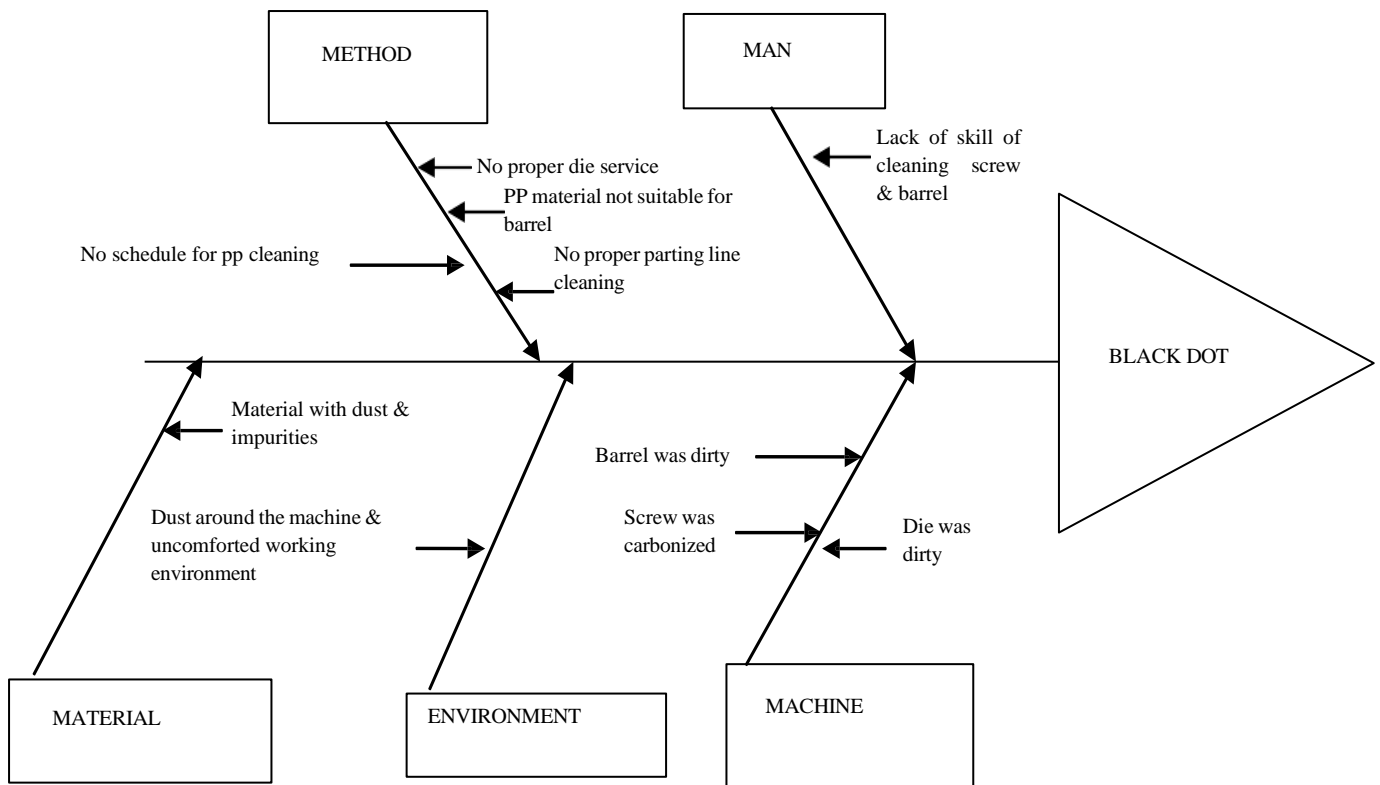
METHOD

MAN

No proper die service

PP material not suitable for barrel

No schedule for pp cleaning

No proper parting line cleaning

Lack of skill of cleaning screw & barrel

BLACK DOT

Material with dust & impurities

Dust around the machine & uncomforted working environment

Barrel was dirty

Screw was carbonized

Die was dirty

MATERIAL

ENVIRONMENT

MACHINE